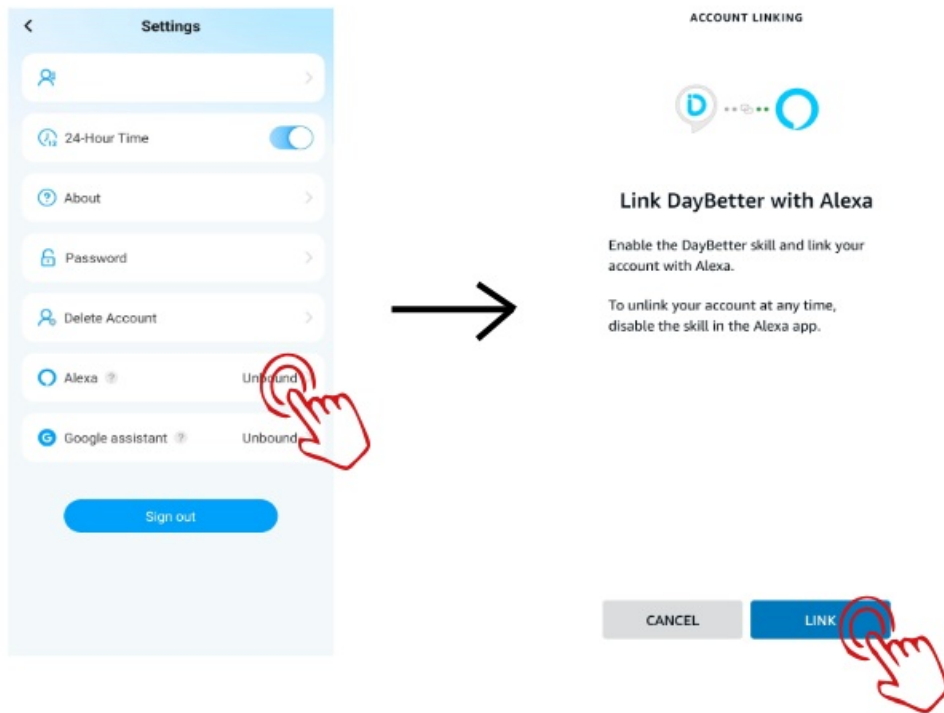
<
Settings

24-Hour Time

About

Password

Delete Account

Alexa Unbound

Google assistant Unbound

Sign out

ACCOUNT LINKING

Link DayBetter with Alexa

Enable the DayBetter skill and link your account with Alexa.

To unlink your account at any time, disable the skill in the Alexa app.

CANCEL

LINK